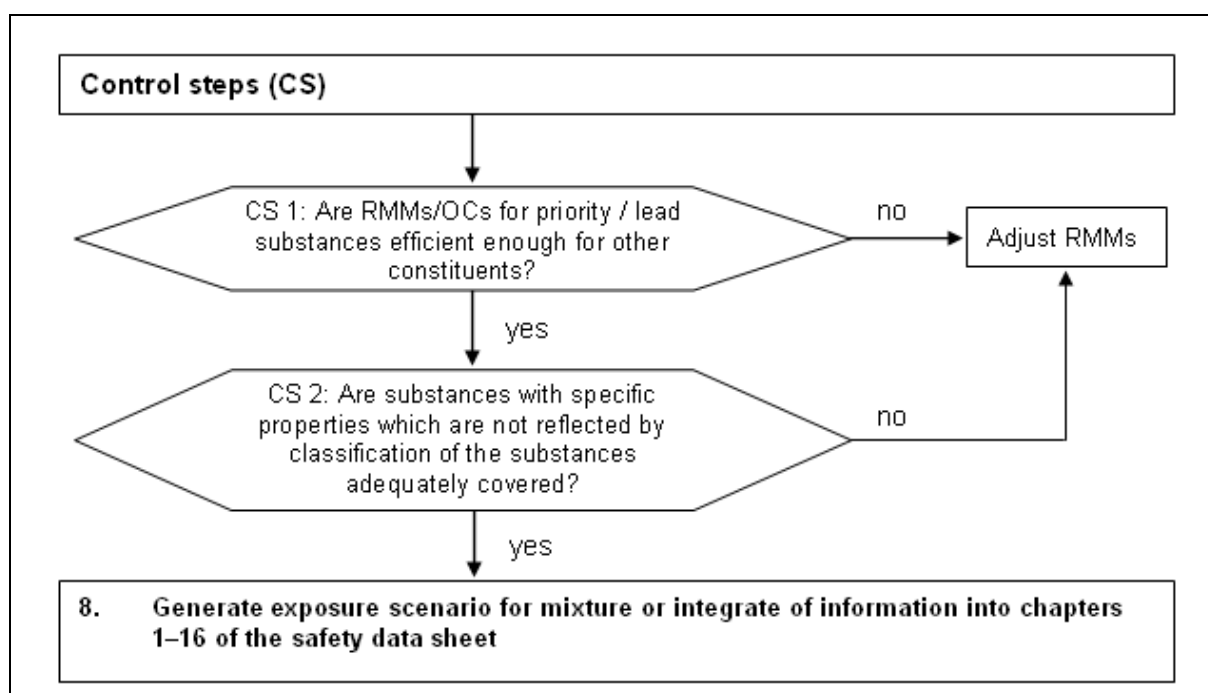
Control steps (CS)

CS 1: Are RMMs/OCs for priority / lead substances efficient enough for other constituents?

no

Adjust RMMs

yes

CS 2: Are substances with specific properties which are not reflected by classification of the substances adequately covered?

no

yes

8. Generate exposure scenario for mixture or integrate of information into chapters 1–16 of the safety data sheet